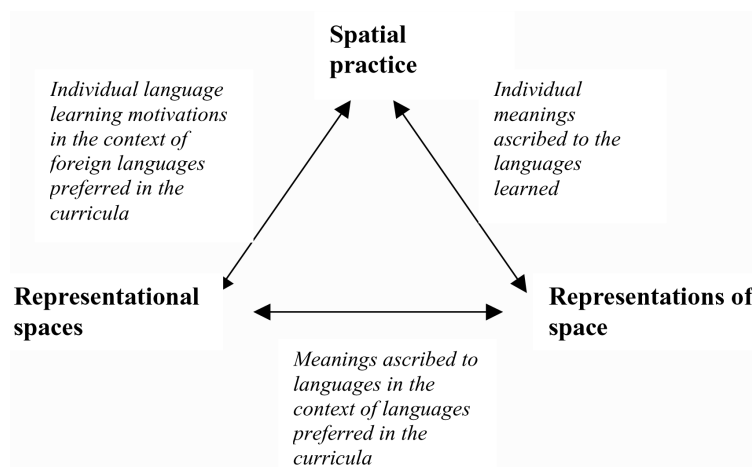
Spatial practice

Individual language learning motivations in the context of foreign languages preferred in the curricula

Individual meanings ascribed to the languages learned

Representational spaces

Representations of space

Meanings ascribed to languages in the context of languages preferred in the curricula